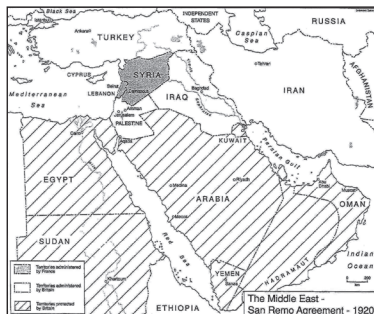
Black Sea
INDEPENDENT STATES
RUSSIA
Ankara
TURKEY
Caspian Sea
Tehran
SYRIA
CYPRUS
AFGHANISTAN
Mediterranean Sea
LEBANON
Damascus
Baghdad
IRAQ
IRAN
Amman
Jerusalem
PALESTINE
Cairo
Persian Gulf
KUWAIT
EGYPT
Medina
Riyadh
ARABIA
Mecca
Muscat
OMAN
Red Sea
SUDAN
Khartoum
YEMEN
HADRAMAUT
Aden
Indian Ocean
ETHIOPIA
Territories administered by France
Territories administered by Britain
Territories protected by Britain
The Middle East - San Remo Agreement - 1920